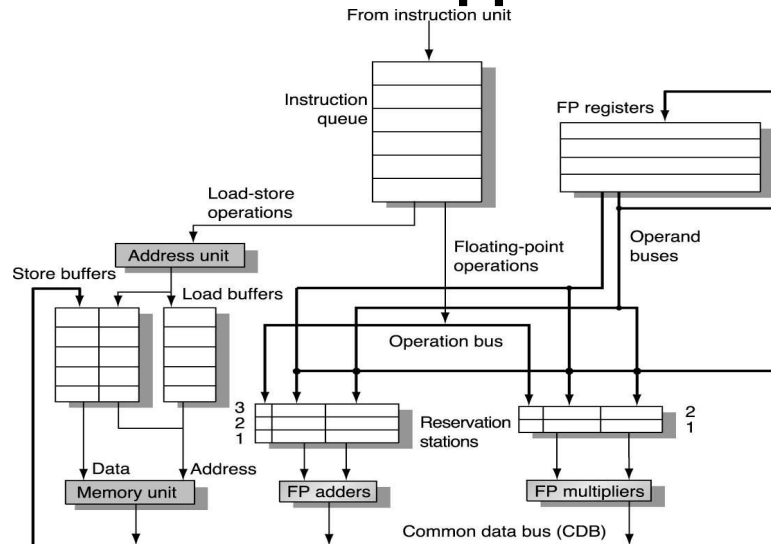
From instruction unit

Instruction queue

FP registers

Load-store operations

Address unit

Floating-point operations

Operand buses

Store buffers

Load buffers

Operation bus

3
2
1

Reservation stations

2
1

Data

Address

Memory unit

FP adders

FP multipliers

Common data bus (CDB)